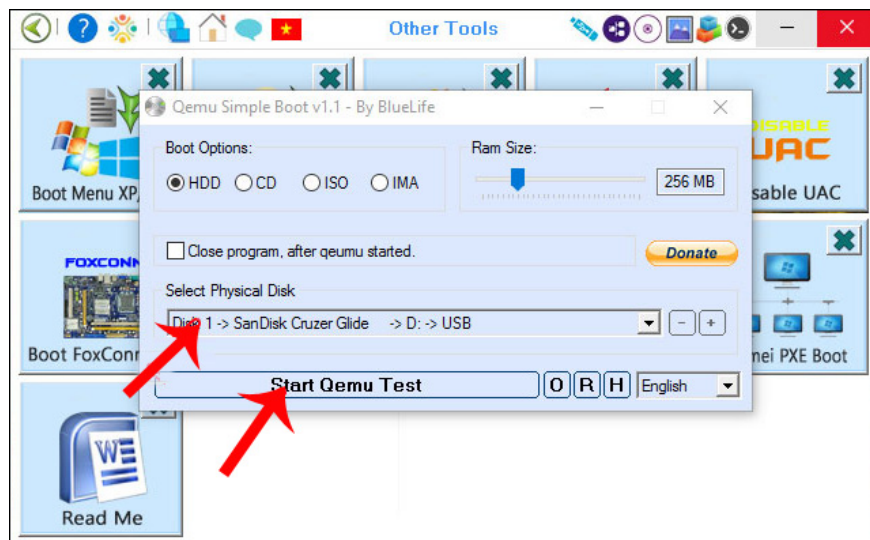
Other Tools

Boot Menu XP,

Qemu Simple Boot v1.1 - By BlueLife

Boot Options:

HDD CD ISO IMA

Ram Size:

256 MB

Close program, after qeumu started.

Donate

Select Physical Disk

Disk 1 -> SanDisk Cruzer Glide -> D: -> USB

- +

Start Qemu Test

O R H English

FOXCONN

Boot FoxConn

SABLE

UAC

sable UAC

nei PXE Boot

Read Me